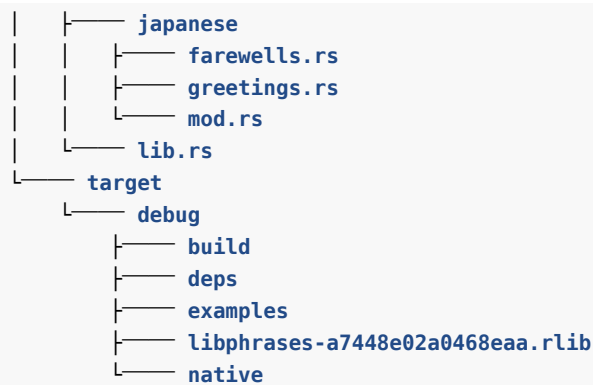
│   ├── japanese
│   │   ├── farewells.rs
│   │   ├── greetings.rs
│   │   └── mod.rs
│   └── lib.rs
└── target
    └── debug
        ├── build
        ├── deps
        ├── examples
        ├── libphrases-a7448e02a0468eaa.rlib
        └── native